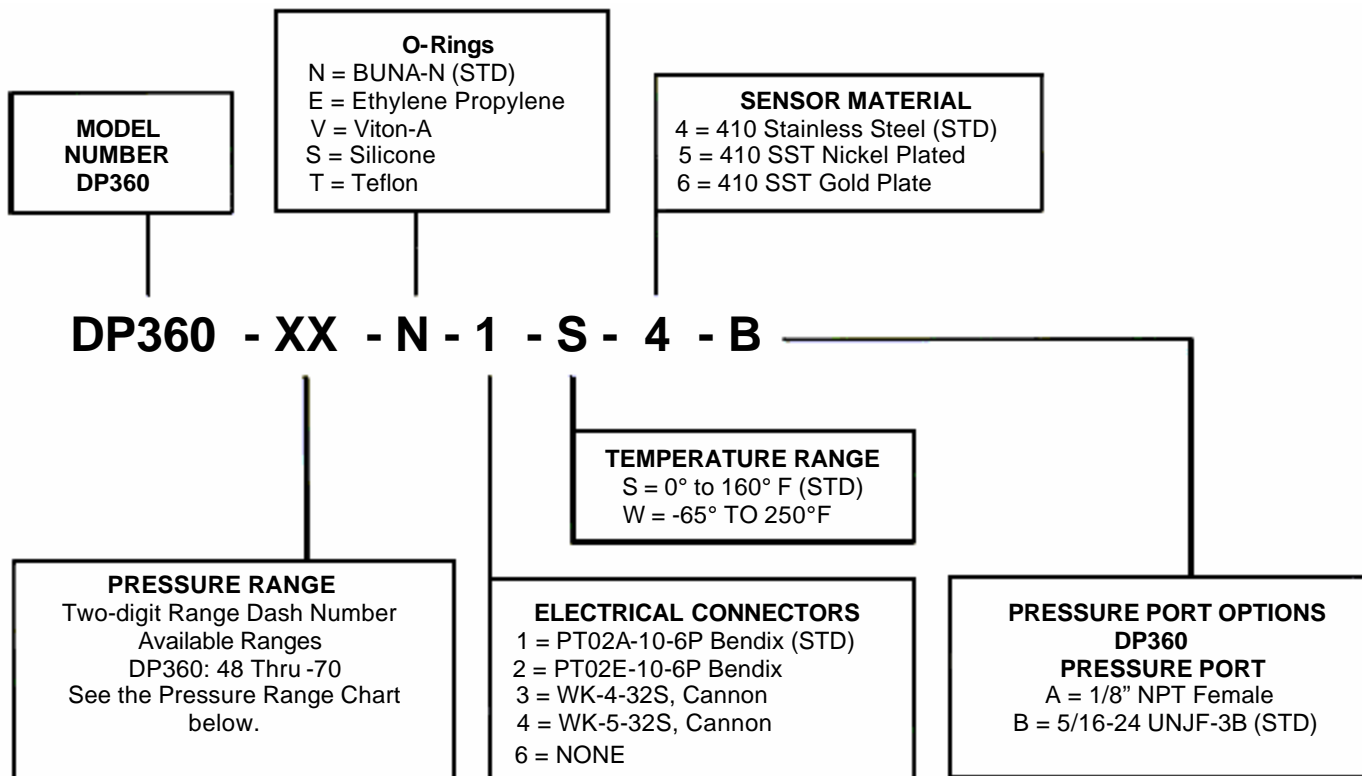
MODEL NUMBER DP360

O-Rings
N = BUNA-N (STD)
E = Ethylene Propylene
V = Viton-A
S = Silicone
T = Teflon

SENSOR MATERIAL
4 = 410 Stainless Steel (STD)
5 = 410 SST Nickel Plated
6 = 410 SST Gold Plate

DP360 - XX - N - 1 - S - 4 - B

TEMPERATURE RANGE
S = 0° to 160° F (STD)
W = -65° TO 250°F

PRESSURE RANGE
Two-digit Range Dash Number
Available Ranges
DP360: 48 Thru -70
See the Pressure Range Chart below.

ELECTRICAL CONNECTORS
1 = PT02A-10-6P Bendix (STD)
2 = PT02E-10-6P Bendix
3 = WK-4-32S, Cannon
4 = WK-5-32S, Cannon
6 = NONE

PRESSURE PORT OPTIONS
DP360
PRESSURE PORT
A = 1/8” NPT Female
B = 5/16-24 UNJF-3B (STD)